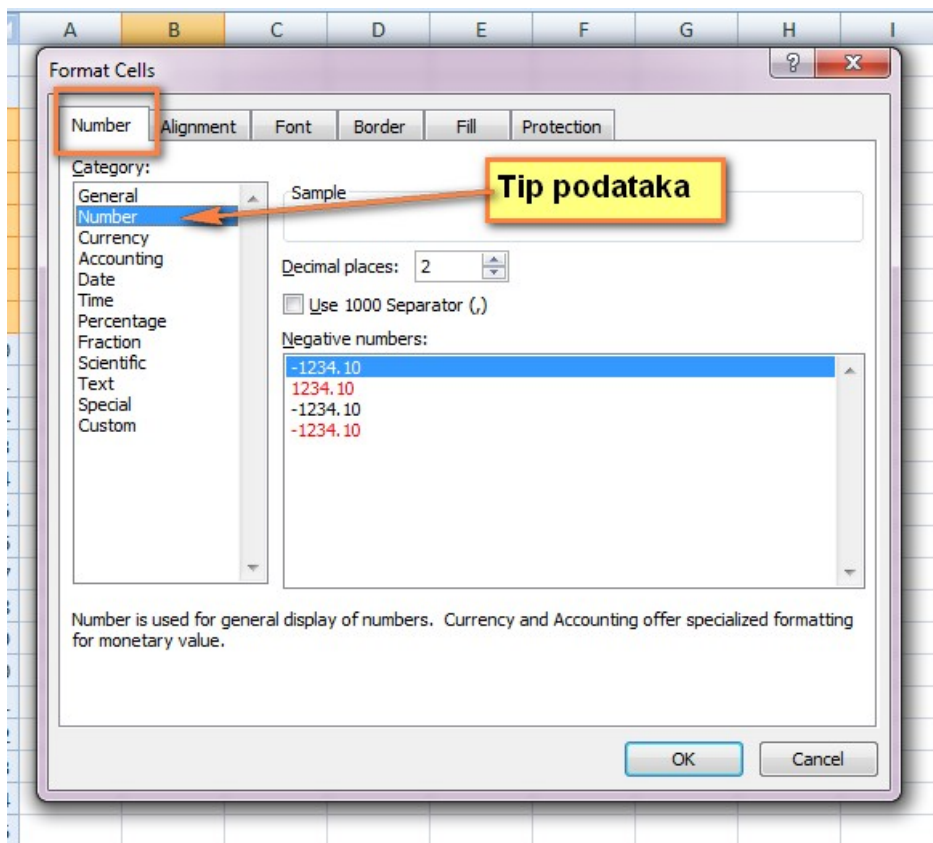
A B C D E F G H I

Format Cells

? X

Number | Alignment | Font | Border | Fill | Protection

Category:

General
Number
Currency
Accounting
Date
Time
Percentage
Fraction
Scientific
Text
Special
Custom

Tip podataka

Sample

Decimal places: 2

Use 1000 Separator (,)

Negative numbers:

-1234.10
1234.10
-1234.10
-1234.10

Number is used for general display of numbers. Currency and Accounting offer specialized formatting for monetary value.

OK | Cancel